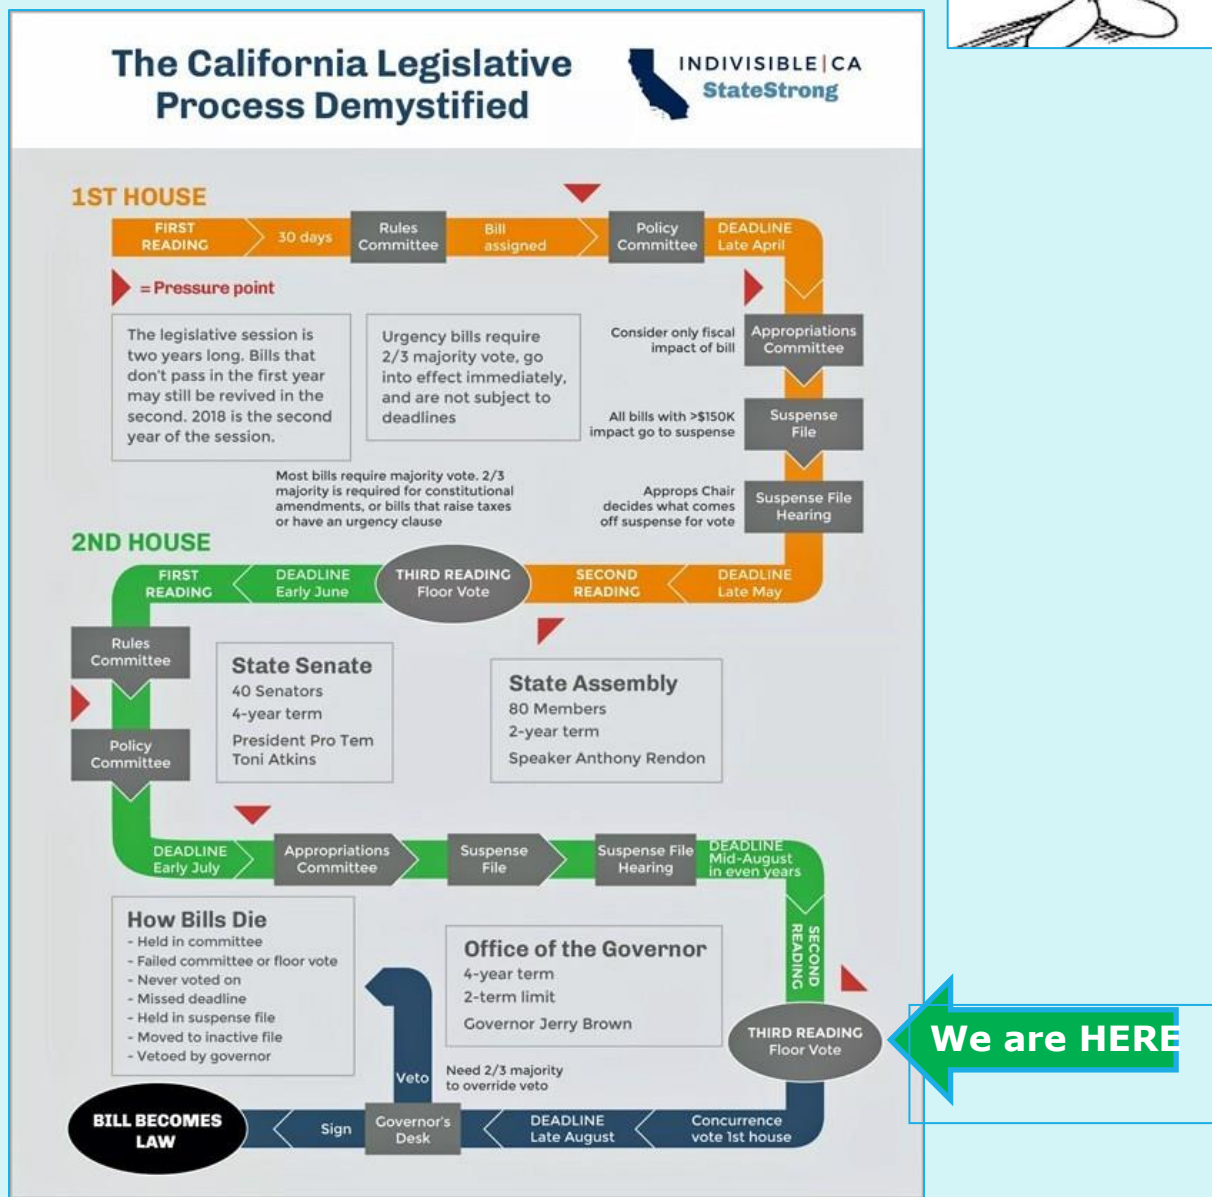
The California Legislative Process Demystified

INDIVISIBLE | CA
StateStrong

1ST HOUSE

FIRST READING
30 days
Rules Committee
Bill assigned
Policy Committee
DEADLINE Late April

= Pressure point

The legislative session is two years long. Bills that don't pass in the first year may still be revived in the second. 2018 is the second year of the session.

Urgency bills require 2/3 majority vote, go into effect immediately, and are not subject to deadlines

Consider only fiscal impact of bill
Appropriations Committee

All bills with >$150K impact go to suspense
Suspense File

Approps Chair decides what comes off suspense for vote
Suspense File Hearing

Most bills require majority vote. 2/3 majority is required for constitutional amendments, or bills that raise taxes or have an urgency clause

2ND HOUSE

FIRST READING
DEADLINE Early June
THIRD READING Floor Vote
SECOND READING
DEADLINE Late May

Rules Committee
Policy Committee

State Senate
40 Senators
4-year term
President Pro Tem Toni Atkins

State Assembly
80 Members
2-year term
Speaker Anthony Rendon

DEADLINE Early July
Appropriations Committee
Suspense File
Suspense File Hearing
DEADLINE Mid-August in even years
SECOND READING

How Bills Die
- Held in committee
- Failed committee or floor vote
- Never voted on
- Missed deadline
- Held in suspense file
- Moved to inactive file
- Vetoed by governor

Office of the Governor
4-year term
2-term limit
Governor Jerry Brown

THIRD READING Floor Vote

We are HERE

Veto
Need 2/3 majority to override veto

BILL BECOMES LAW
Sign
Governor's Desk
DEADLINE Late August
Concurrence vote 1st house